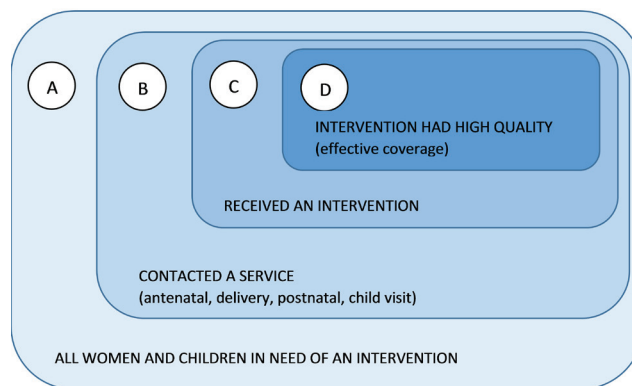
A

B

C

D

INTERVENTION HAD HIGH QUALITY
(effective coverage)

RECEIVED AN INTERVENTION

CONTACTED A SERVICE
(antenatal, delivery, postnatal, child visit)

ALL WOMEN AND CHILDREN IN NEED OF AN INTERVENTION